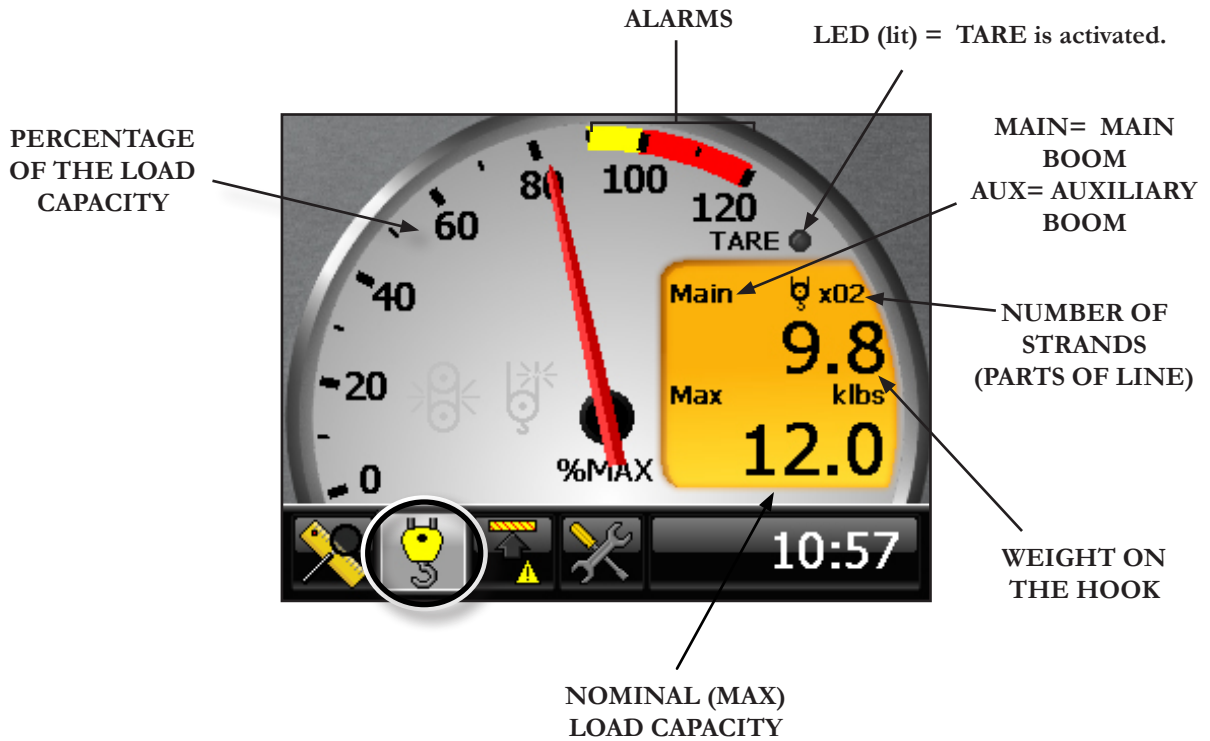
ALARMS

LED (lit) = TARE is activated.

PERCENTAGE OF THE LOAD CAPACITY

MAIN= MAIN BOOM
AUX= AUXILIARY BOOM

NUMBER OF STRANDS (PARTS OF LINE)

WEIGHT ON THE HOOK

NOMINAL (MAX) LOAD CAPACITY

0
20
40
60
80
100
120
TARE
%MAX

Main x02
9.8
Max klbs
12.0

10:57